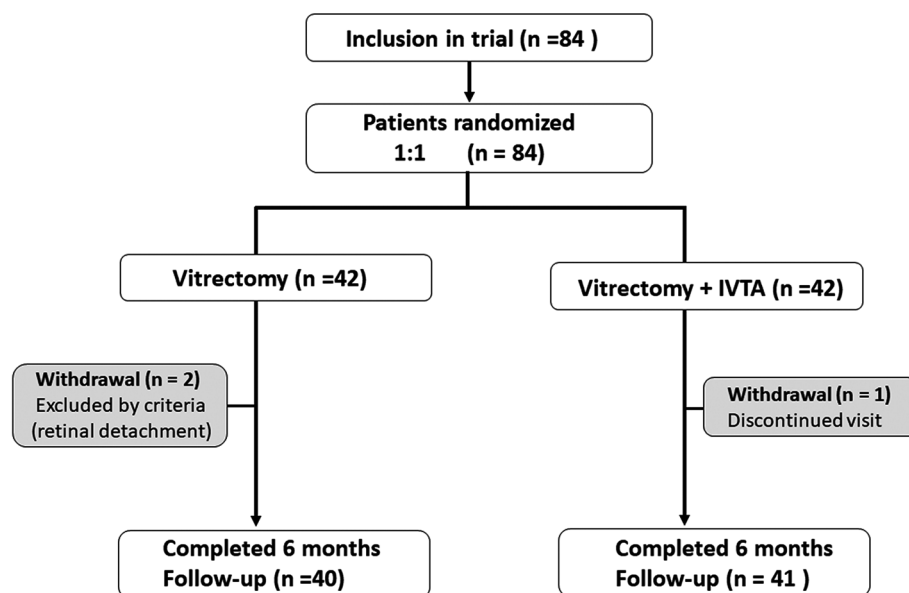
Inclusion in trial (n =84 )

Patients randomized
1:1 (n = 84)

Vitrectomy (n =42)

Vitrectomy + IVTA (n =42)

Withdrawal (n = 2)
Excluded by criteria
(retinal detachment)

Withdrawal (n = 1)
Discontinued visit

Completed 6 months
Follow-up (n =40)

Completed 6 months
Follow-up (n = 41 )